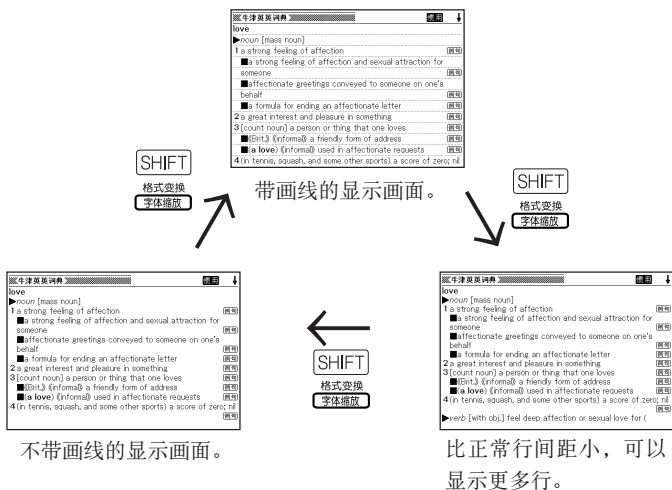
《牛津英英词典》 例 ↓
love
▶noun [mass noun]
1 a strong feeling of affection
■a strong feeling of affection and sexual attraction for someone 例句
■affectionate greetings conveyed to someone on one's behalf 例句
■a formula for ending an affectionate letter 例句
2 a great interest and pleasure in something 例句
3 [count noun] a person or thing that one loves 例句
■《Brit.》《informal》 a friendly form of address 例句
■(a love) 《informal》 used in affectionate requests 例句
4 (in tennis, squash, and some other sports) a score of zero; nil

SHIFT
格式变换
字体缩放

带画线的显示画面。

SHIFT
格式变换
字体缩放

《牛津英英词典》 例 ↓
love
▶noun [mass noun]
1 a strong feeling of affection
■a strong feeling of affection and sexual attraction for someone 例句
■affectionate greetings conveyed to someone on one's behalf 例句
■a formula for ending an affectionate letter 例句
2 a great interest and pleasure in something 例句
3 [count noun] a person or thing that one loves 例句
■《Brit.》《informal》 a friendly form of address 例句
■(a love) 《informal》 used in affectionate requests 例句
4 (in tennis, squash, and some other sports) a score of zero; nil 例句

不带画线的显示画面。

SHIFT
格式变换
字体缩放

《牛津英英词典》 例 ↓
love
▶noun [mass noun]
1 a strong feeling of affection
■a strong feeling of affection and sexual attraction for someone 例句
■affectionate greetings conveyed to someone on one's behalf 例句
■a formula for ending an affectionate letter 例句
2 a great interest and pleasure in something 例句
3 [count noun] a person or thing that one loves 例句
■《Brit.》《informal》 a friendly form of address 例句
■(a love) 《informal》 used in affectionate requests 例句
4 (in tennis, squash, and some other sports) a score of zero; nil 例句
▶verb [with obj.] feel deep affection or sexual love for (

比正常行间距小，可以显示更多行。